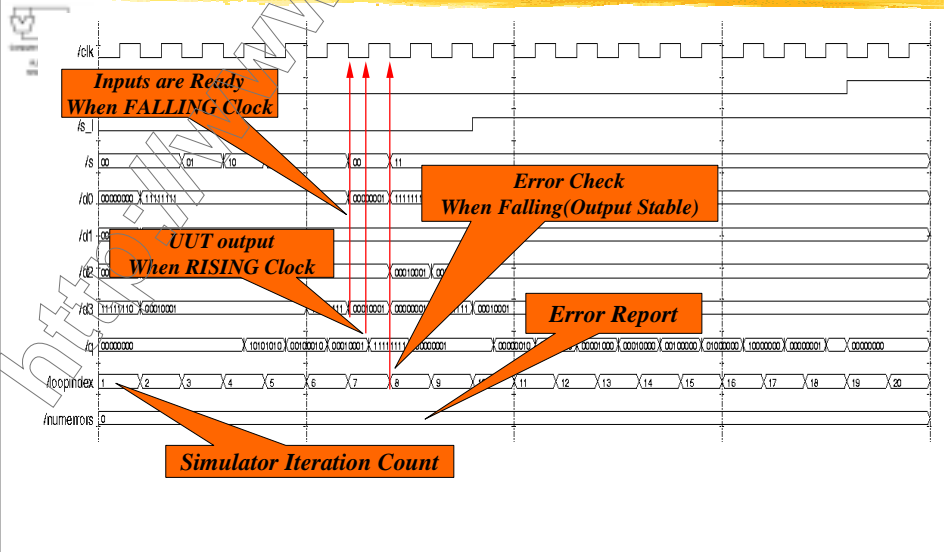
/clk

Inputs are Ready
When FALLING Clock

/s_l

/s 00 01 10 00 11

Error Check
When Falling(Output Stable)

/d0 00000000 11111111 00000001 1111111

/d1 000

UUT output
When RISING Clock

/d2 000 00010001 00

/d3 11111110 00010001 111 00010001 00000000 111 00010001

Error Report

/q 00000000 10101010 00100010 00010001 11111111 00000001 00000010 00001000 00010000 00100000 01000000 10000000 00000001 00000000

/loopindex 1 2 3 4 5 6 7 8 9 11 12 13 14 15 16 17 18 19 20

/numerrors 0

Simulator Iteration Count